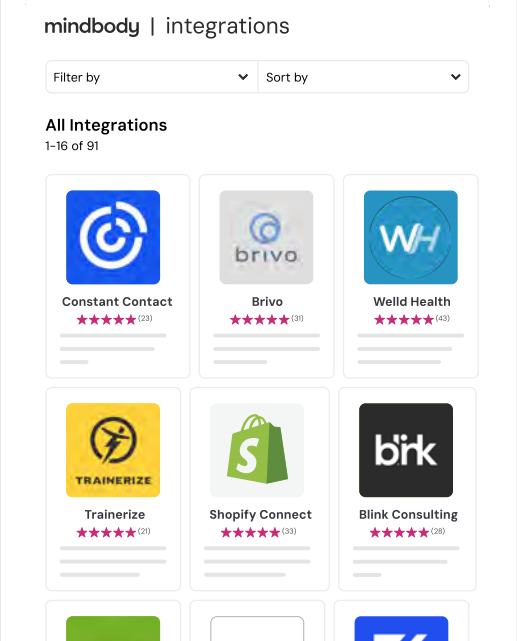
mindbody | integrations

Filter by

Sort by

All Integrations
1-16 of 91

Constant Contact
★★★★★ (23)

brivo
Brivo
★★★★★ (31)

WH
Welld Health
★★★★★ (43)

TRAINERIZE
Trainerize
★★★★★ (21)

Shopify Connect
★★★★★ (33)

bl!nk
Blink Consulting
★★★★★ (28)